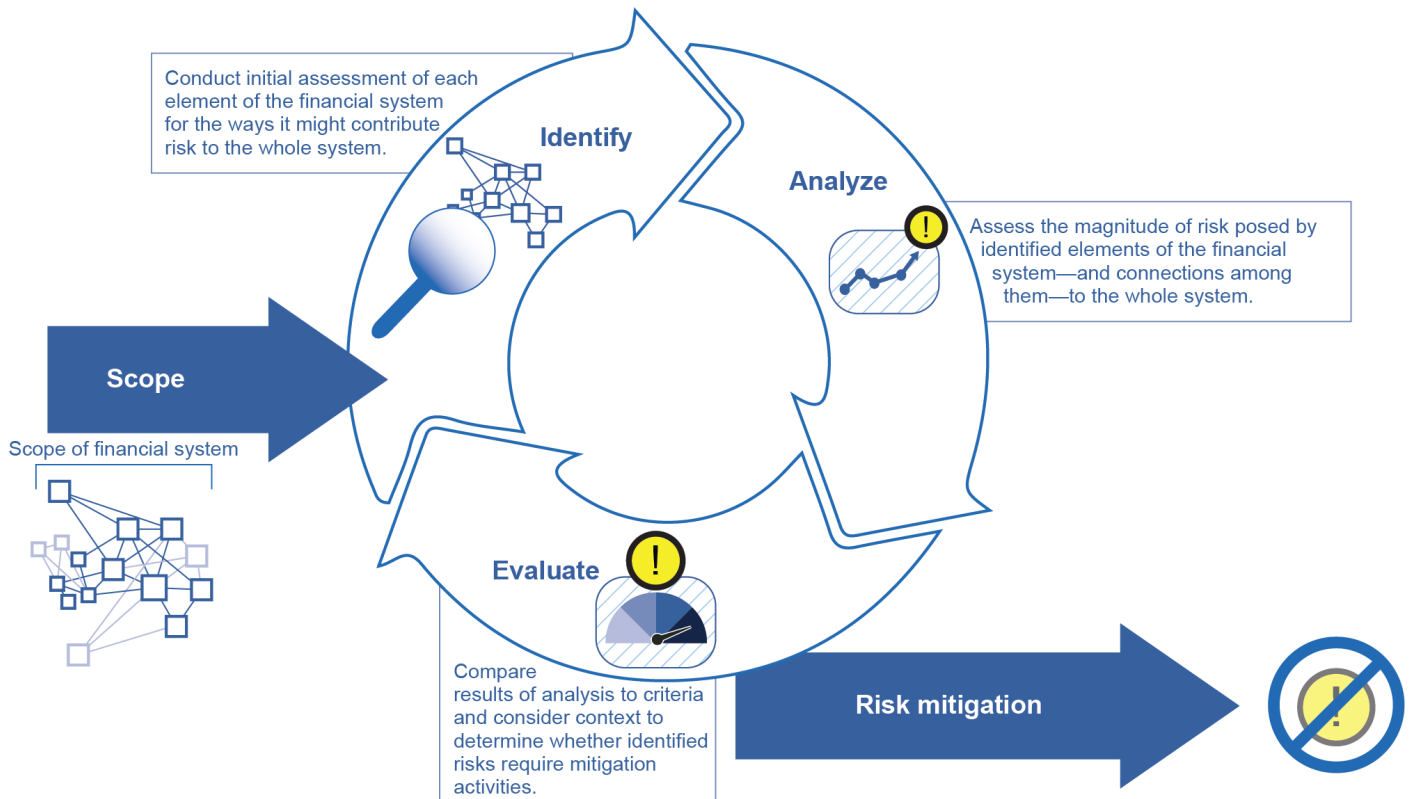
Conduct initial assessment of each element of the financial system for the ways it might contribute risk to the whole system.

Identify

Analyze

Assess the magnitude of risk posed by identified elements of the financial system—and connections among them—to the whole system.

Scope

Scope of financial system

Evaluate

Compare results of analysis to criteria and consider context to determine whether identified risks require mitigation activities.

Risk mitigation